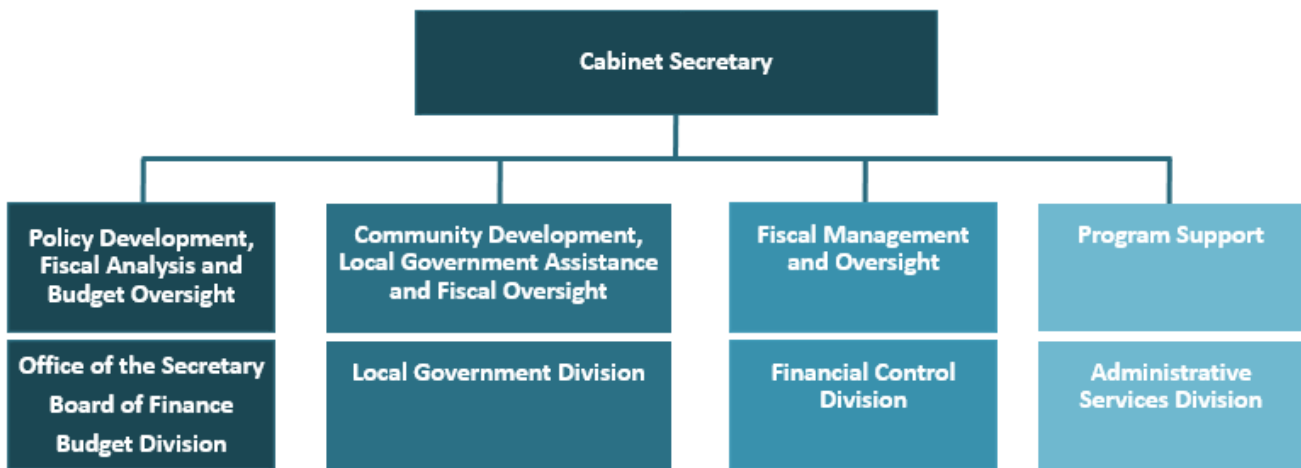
Cabinet Secretary

Policy Development, Fiscal Analysis and Budget Oversight

Office of the Secretary
Board of Finance
Budget Division

Community Development, Local Government Assistance and Fiscal Oversight

Local Government Division

Fiscal Management and Oversight

Financial Control Division

Program Support

Administrative Services Division